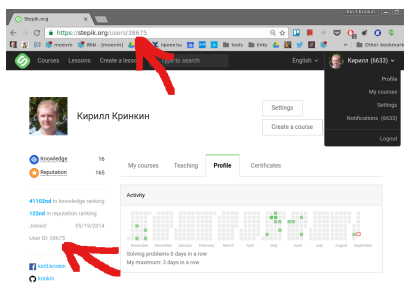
Stepik.org
https://stepik.org/users/38675
moevm Wiki - [moevm] проекты tools links Other bookmarks
Courses Lessons Create a lesson Type to search
English
Кирилл (6633)
Profile
My courses
Settings
Notifications (6633)
Logout
Кирилл Кринкин
Settings
Create a course
Knowledge 16
Reputation 165
41102nd in knowledge ranking
122nd in reputation ranking
Joined: 05/19/2014
User ID: 38675
My courses Teaching Profile Certificates
Activity
November December January February March April May June July August September
Solving problems 0 days in a row
My maximum: 3 days in a row
kirill.krinkin
krinkin